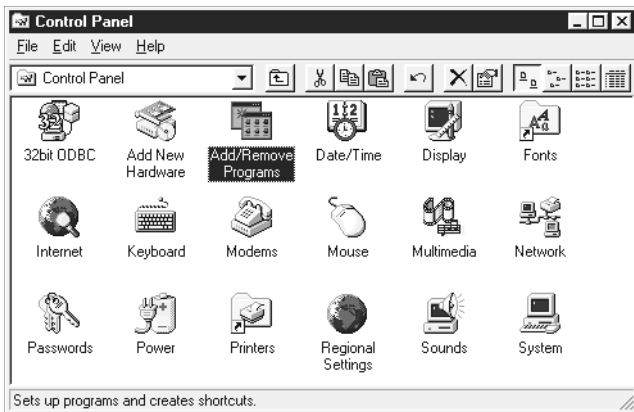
Control Panel

File Edit View Help

Control Panel

32bit ODBC
Add New Hardware
Add/Remove Programs
Date/Time
Display
Fonts

Internet
Keyboard
Modems
Mouse
Multimedia
Network

Passwords
Power
Printers
Regional Settings
Sounds
System

Sets up programs and creates shortcuts.